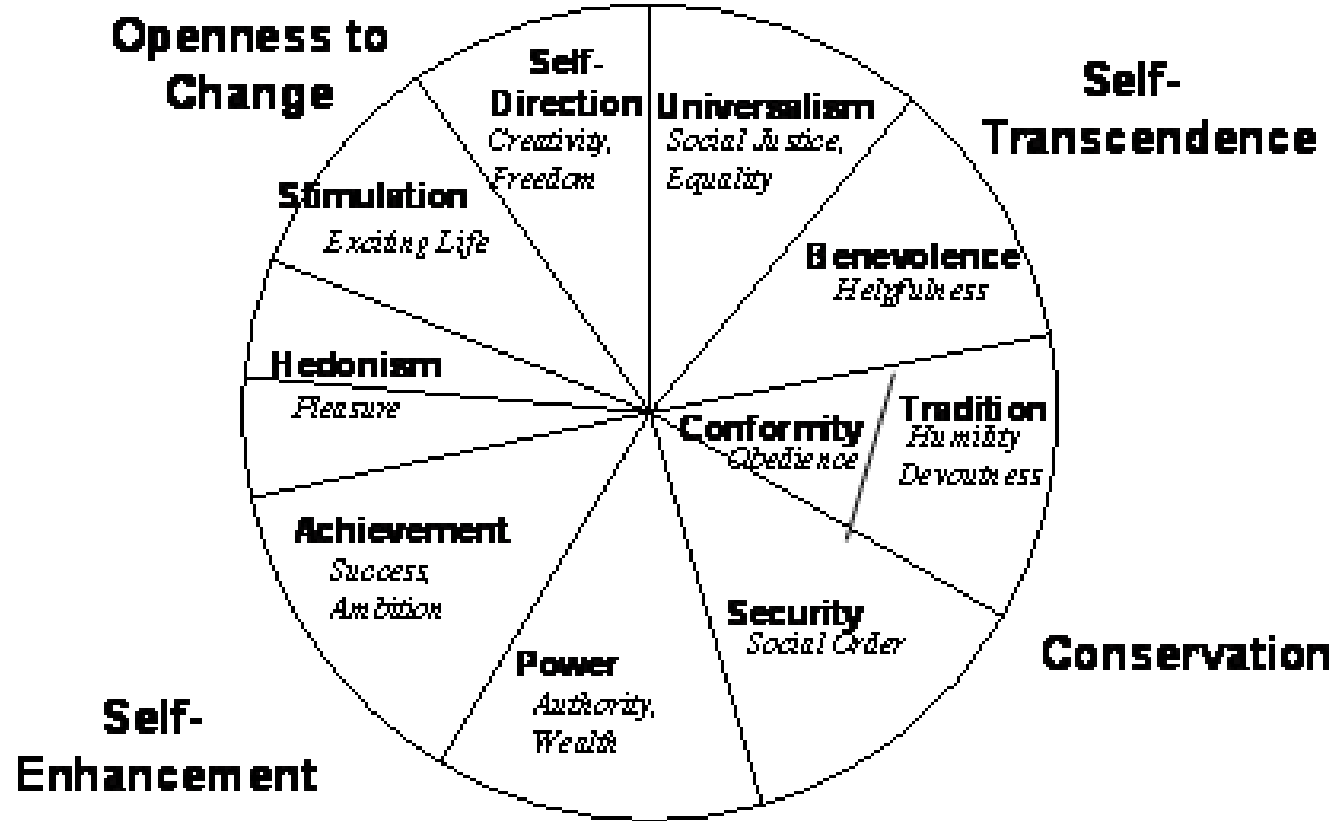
Openness to Change

Self-Direction
Creativity, Freedom

Universalism
Social Justice, Equality

Self-Transcendence

Stimulation
Exciting Life

Benevolence
Helpfulness

Hedonism
Pleasure

Conformity
Obedience

Tradition
Humility
Devoutness

Achievement
Success, Ambition

Security
Social Order

Conservation

Power
Authority, Wealth

Self-Enhancement